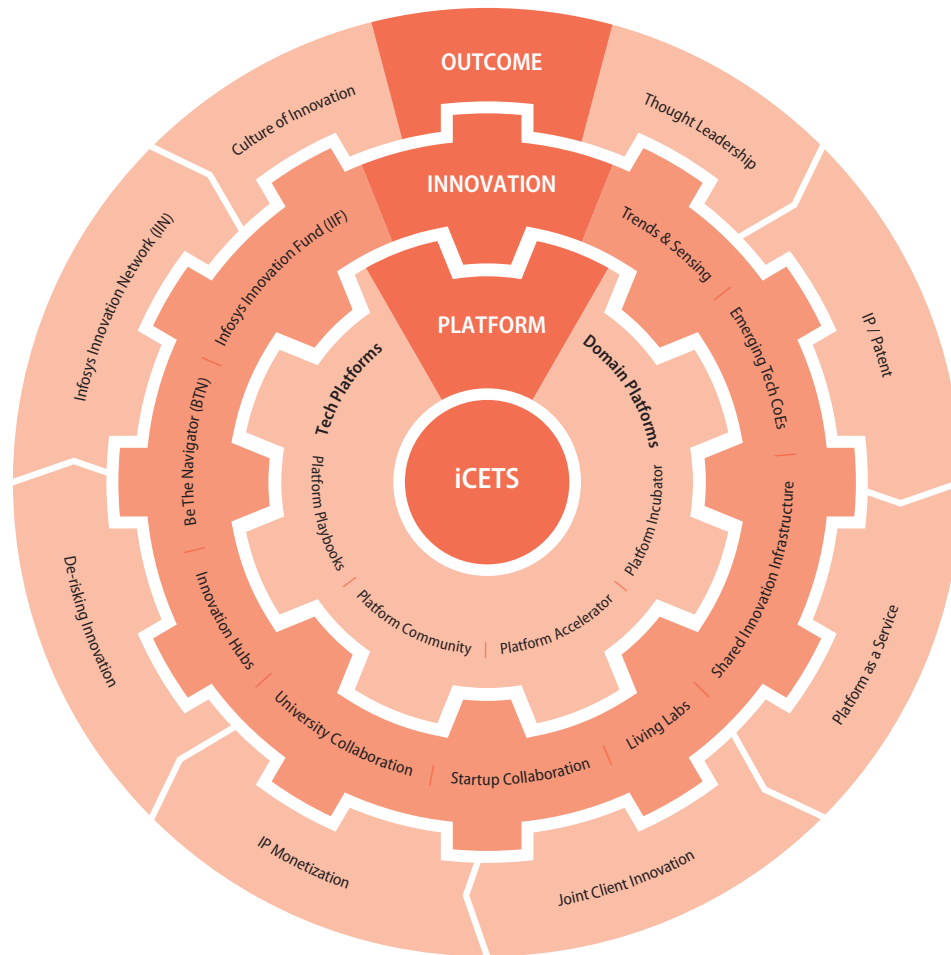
OUTCOME

Culture of Innovation

Thought Leadership

INNOVATION

Infosys Innovation Network (IIN)

Infosys Innovation Fund (IIF)

Trends & Sensing

IP / Patent

PLATFORM

Tech Platforms

Domain Platforms

Emerging Tech CoEs

Be The Navigator (BTN)

iCETS

Platform Playbooks

Platform Incubator

Shared Innovation Infrastructure

De-risking Innovation

Innovation Hubs

Platform Community

Platform Accelerator

Platform as a Service

University Collaboration

Startup Collaboration

Living Labs

IP Monetization

Joint Client Innovation